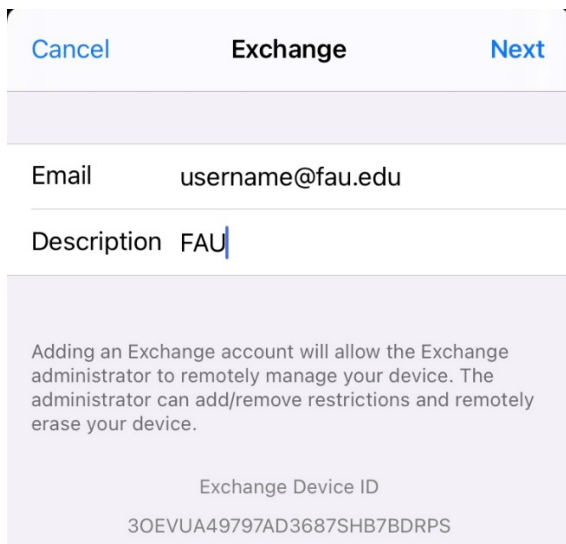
Cancel Exchange Next

Email username@fau.edu

Description FAU

Adding an Exchange account will allow the Exchange administrator to remotely manage your device. The administrator can add/remove restrictions and remotely erase your device.

Exchange Device ID

3OEVUA49797AD3687SHB7BDRPS